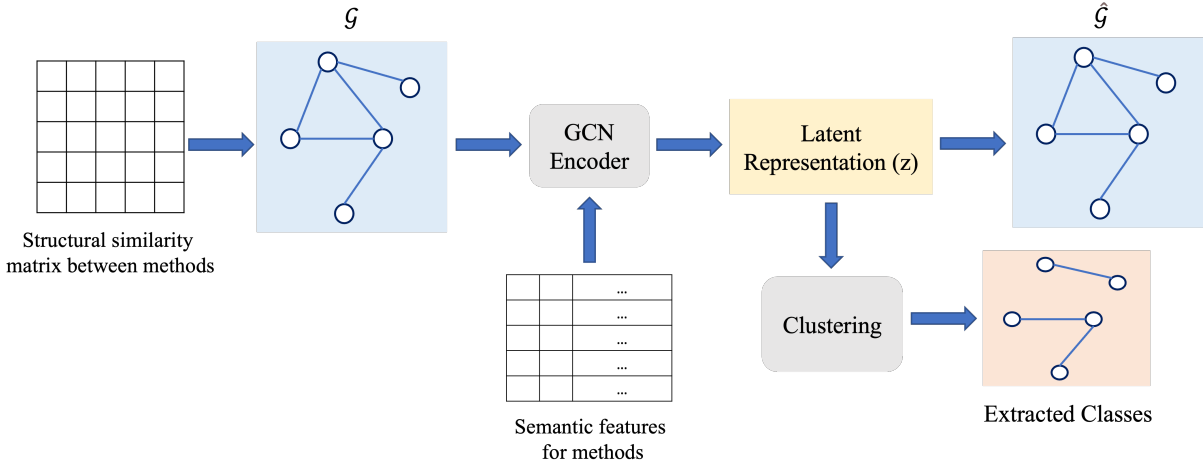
$\mathcal{G}$

Structural similarity matrix between methods

GCN Encoder

Latent Representation (z)

$\hat{\mathcal{G}}$

| | | ... |
|---|---|---|
| | | ... |
| | | ... |
| | | ... |
| | | ... |

Semantic features for methods

Clustering

Extracted Classes